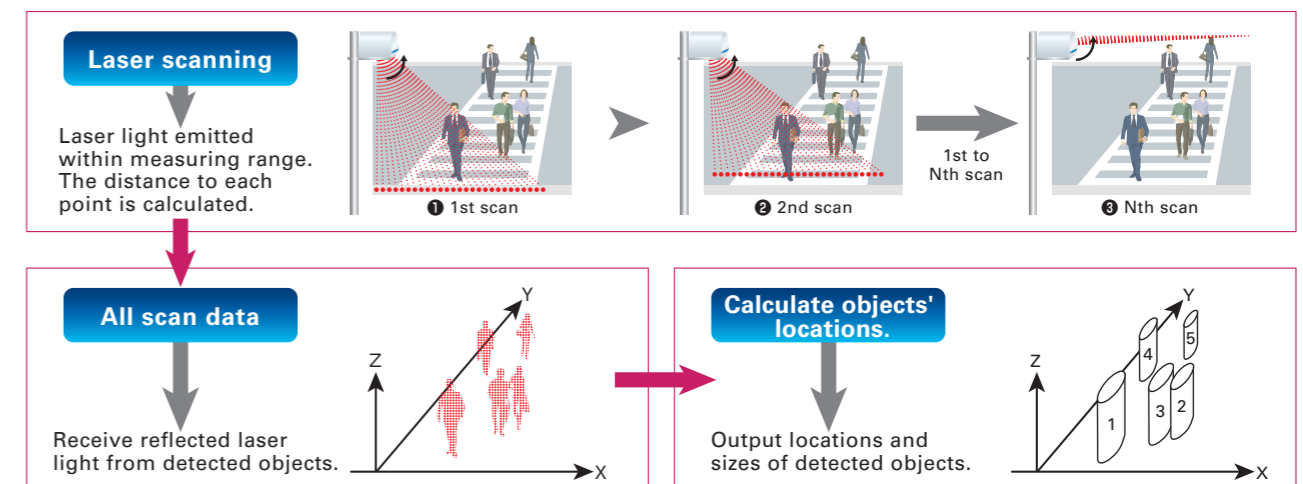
Laser scanning

Laser light emitted within measuring range. The distance to each point is calculated.

❶ 1st scan

❷ 2nd scan

1st to Nth scan

❸ Nth scan

All scan data

Receive reflected laser light from detected objects.

Z

Y

X

Calculate objects' locations.

Output locations and sizes of detected objects.

Z

Y

X

1

2

3

4

5